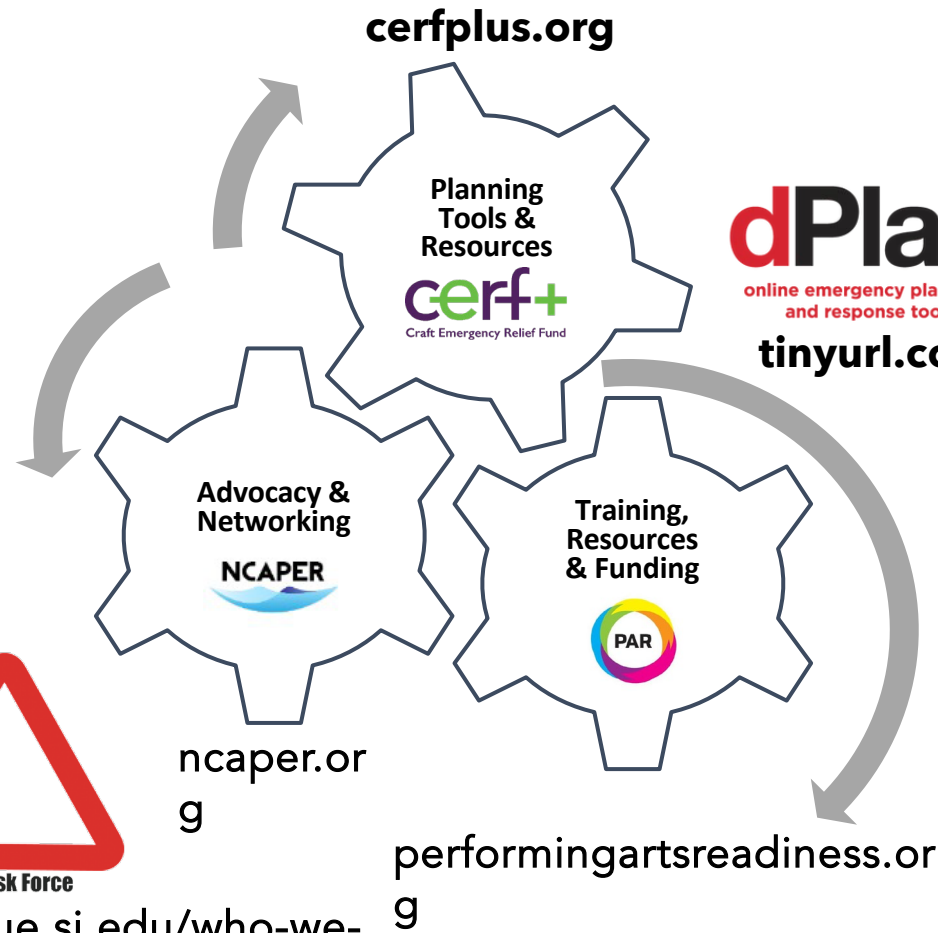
cerfplus.org

Planning Tools & Resources

cerf+
Craft Emergency Relief Fund

dPla
online emergency pla
and response too

tinyurl.co

Advocacy & Networking

NCAPER

Training, Resources & Funding

PAR

ncaper.org

sk Force

performingartsreadiness.org

ue.si.edu/who-we-